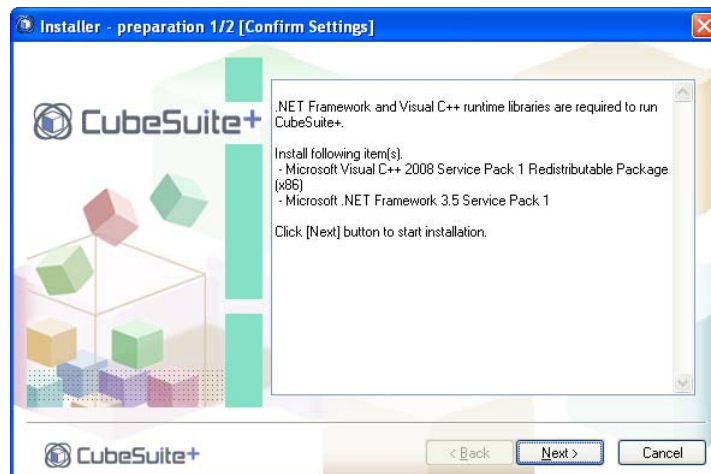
Installer - preparation 1/2 [Confirm Settings]

CubeSuite+

.NET Framework and Visual C++ runtime libraries are required to run CubeSuite+.

Install following item(s).
- Microsoft Visual C++ 2008 Service Pack 1 Redistributable Package (x86)
- Microsoft .NET Framework 3.5 Service Pack 1

Click [Next] button to start installation.

CubeSuite+

< Back | Next > | Cancel